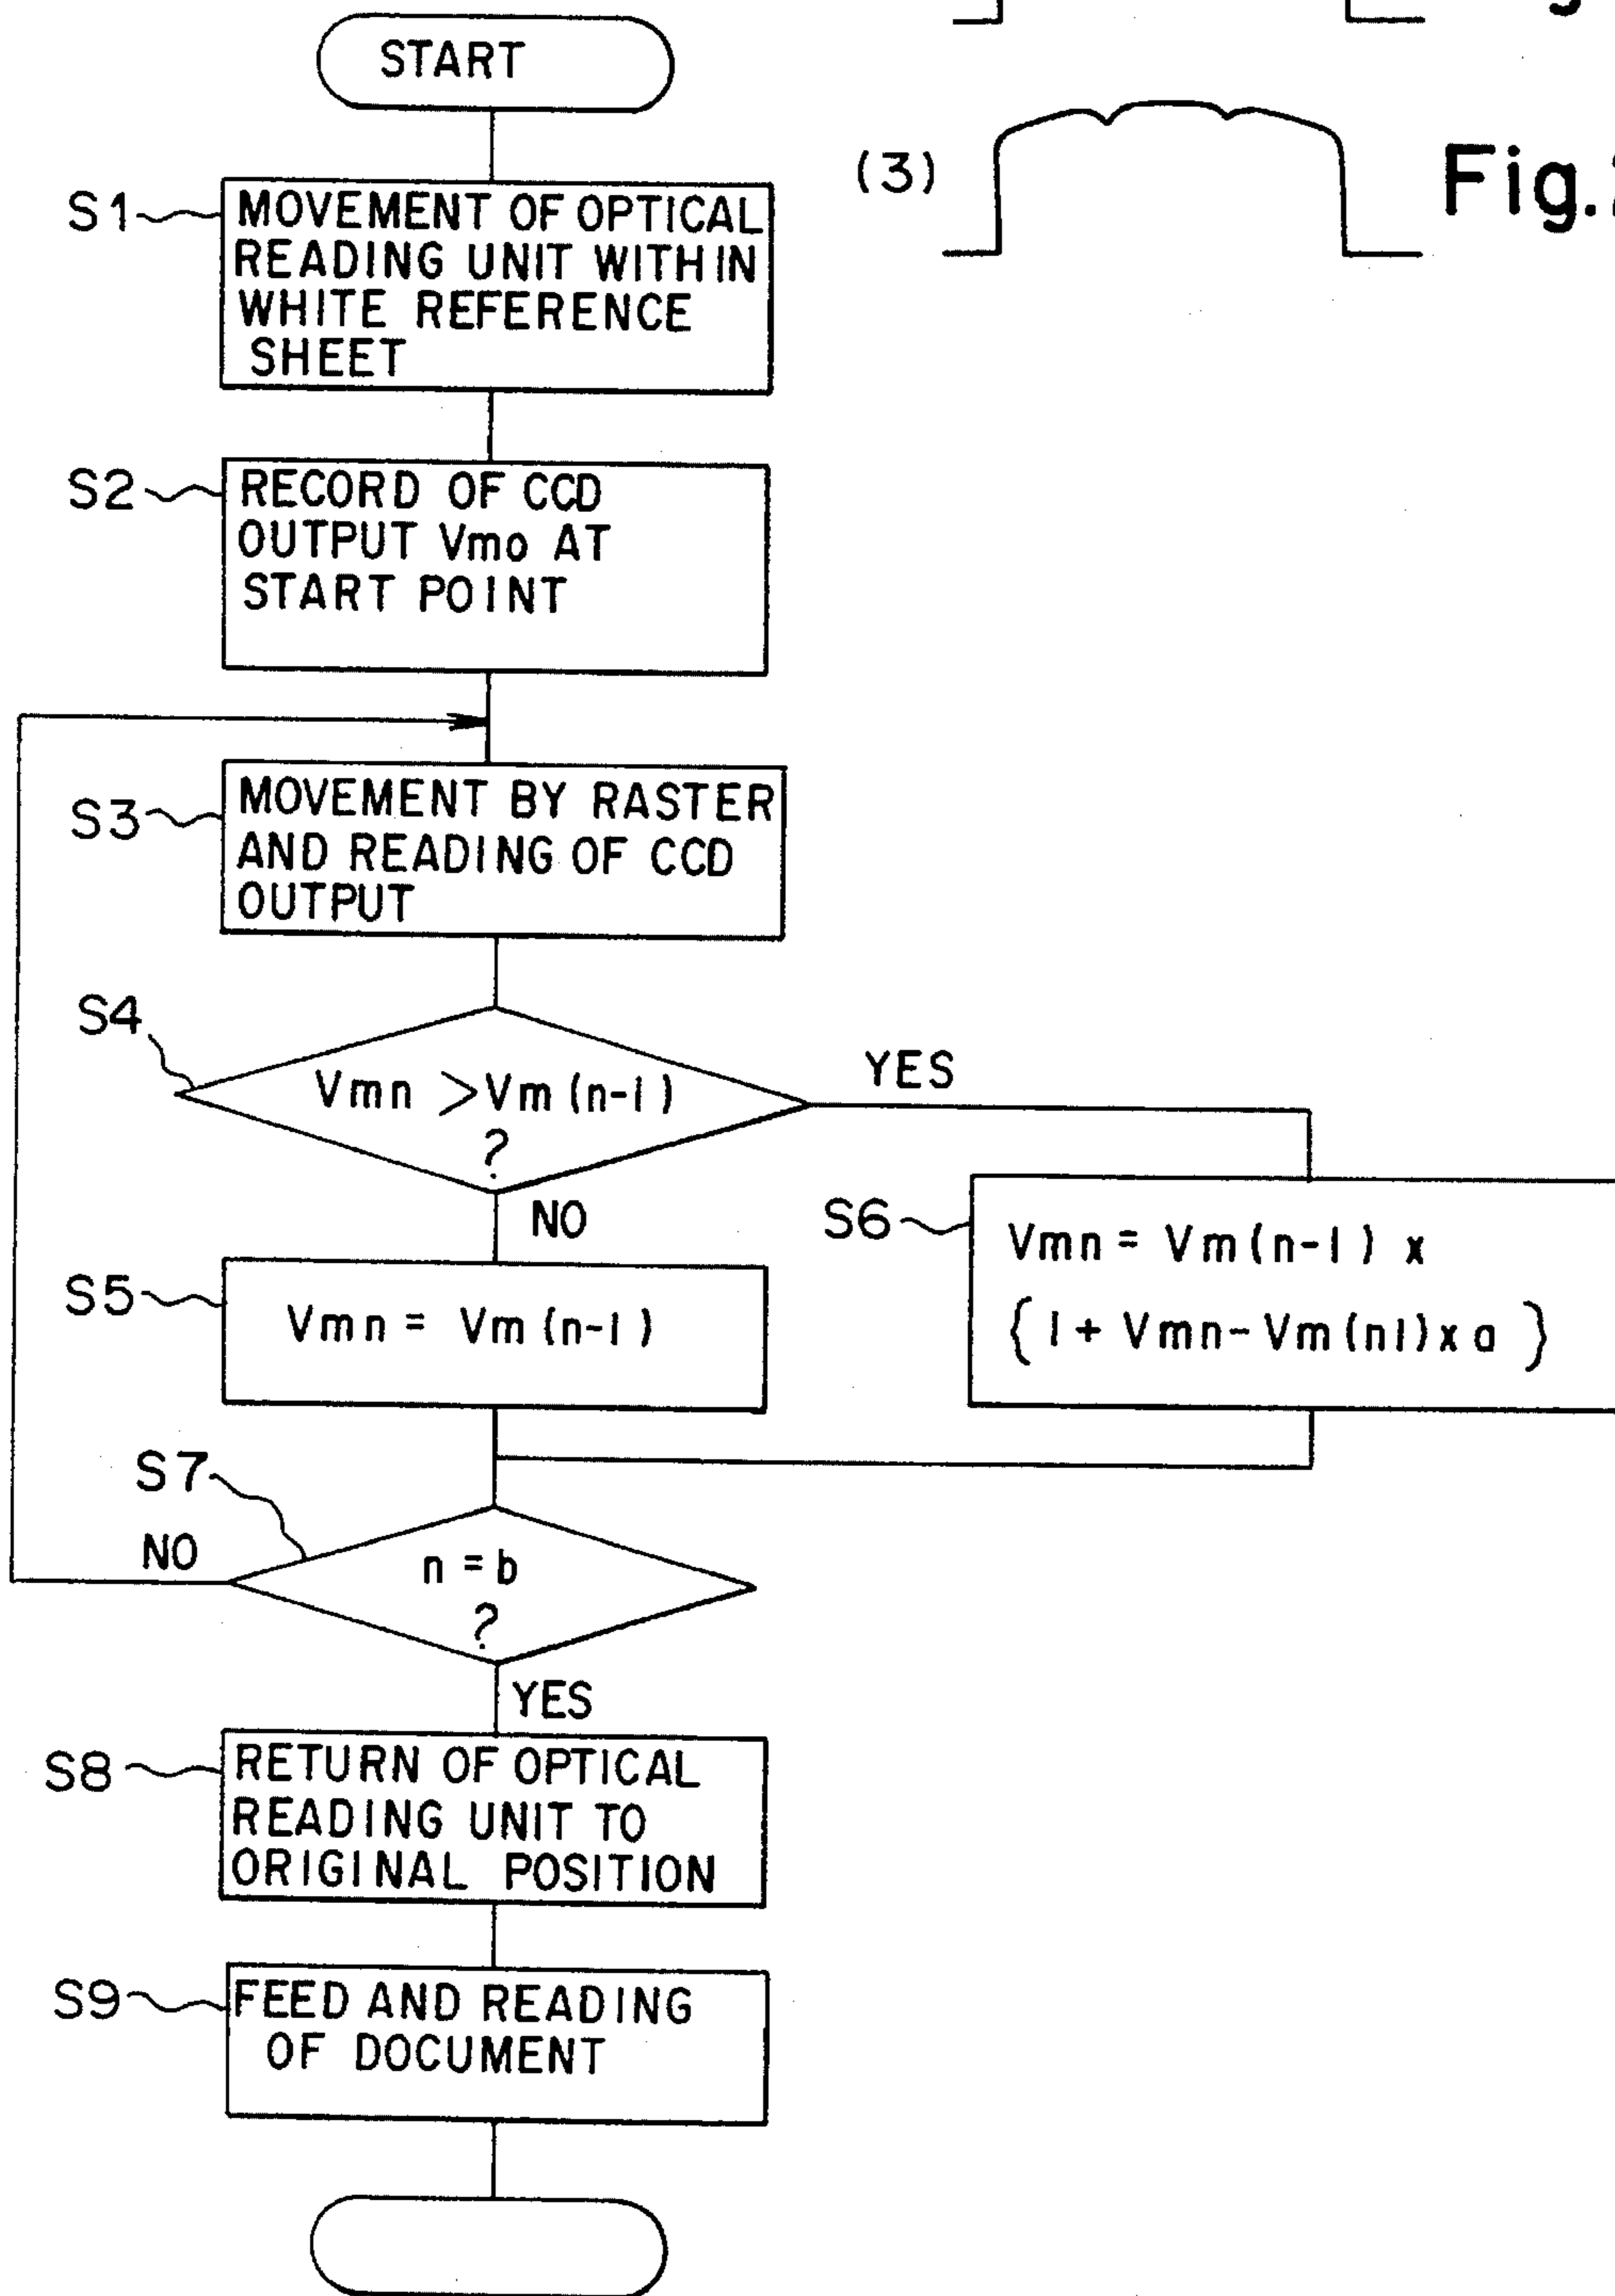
START

S1 MOVEMENT OF OPTICAL READING UNIT WITHIN WHITE REFERENCE SHEET

(3)

Fig.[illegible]

S2 RECORD OF CCD OUTPUT Vmo AT START POINT

S3 MOVEMENT BY RASTER AND READING OF CCD OUTPUT

S4 Vmn >Vm (n-1) ?

YES

NO

S5 Vmn = Vm (n-1)

S6 Vmn = Vm (n-1) x {1+ Vmn- Vm (n1) x a }

S7 n = b ?

NO

YES

S8 RETURN OF OPTICAL READING UNIT TO ORIGINAL POSITION

S9 FEED AND READING OF DOCUMENT